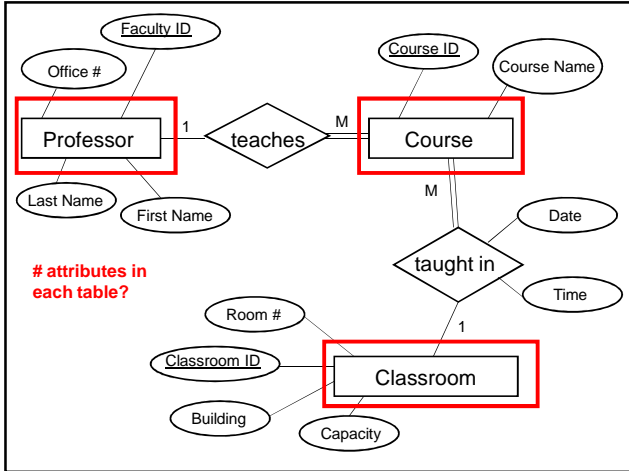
Faculty ID

Office #

Course ID

Course Name

Professor

1

teaches

M

Course

Last Name

First Name

M

Date

# attributes in each table?

taught in

Time

Room #

1

Classroom ID

Classroom

Building

Capacity